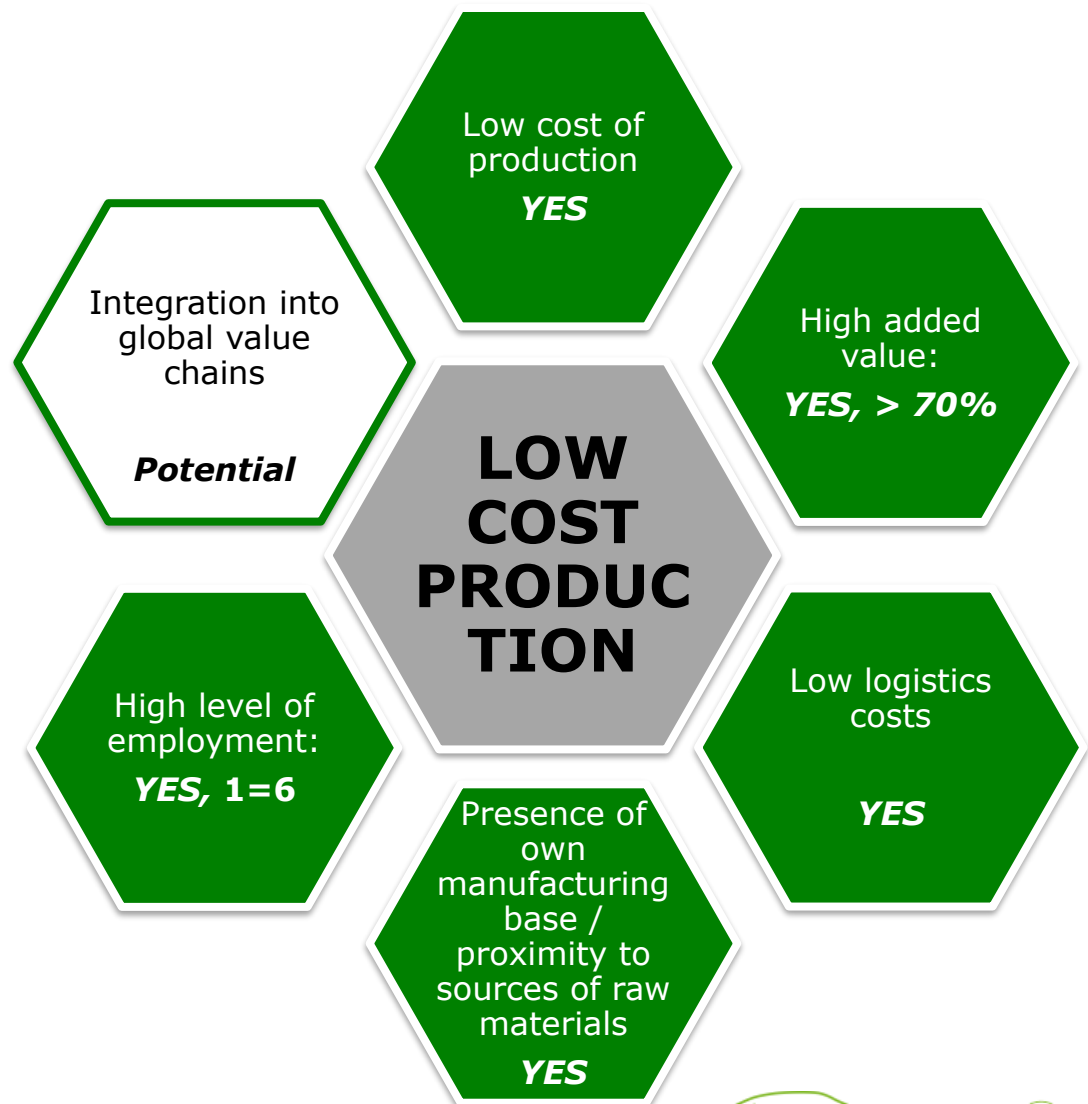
LOW COST PRODUC TION

Low cost of production

YES

High added value:

YES, > 70%

Low logistics costs

YES

Presence of own manufacturing base / proximity to sources of raw materials

YES

High level of employment:

YES, 1=6

Integration into global value chains

Potential